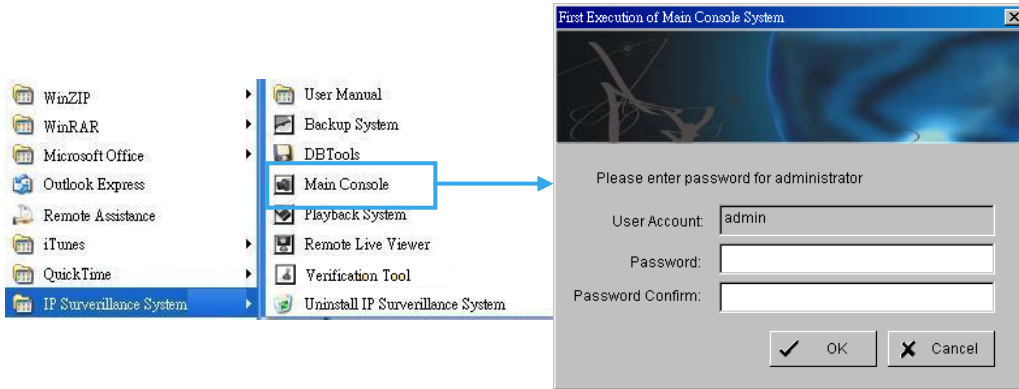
WinZIP
WinRAR
Microsoft Office
Outlook Express
Remote Assistance
iTunes
QuickTime
IP Surverillance System

User Manual
Backup System
DBTools
Main Console
Playback System
Remote Live Viewer
Verification Tool
Uninstall IP Surveillance System

First Execution of Main Console System

Please enter password for administrator

User Account: admin
Password:
Password Confirm:

OK
Cancel